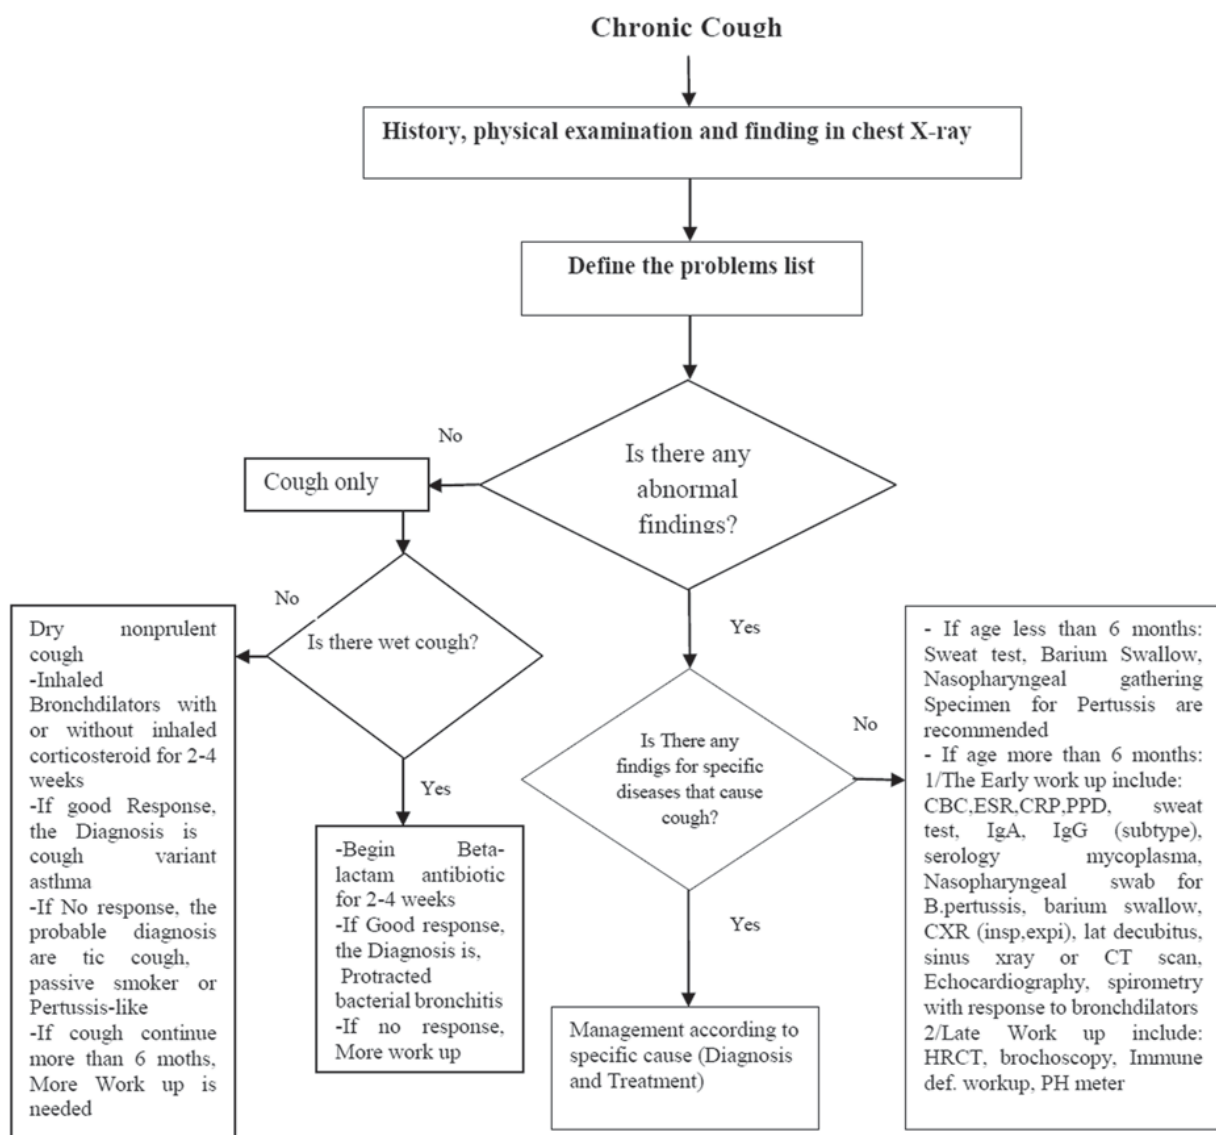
Chronic Cough

History, physical examination and finding in chest X-ray

Define the problems list

Is there any abnormal findings?

No

Cough only

No

Is there wet cough?

Dry nonprulent cough
-Inhaled Bronchdilators with or without inhaled corticosteroid for 2-4 weeks
-If good Response, the Diagnosis is cough variant asthma
-If No response, the probable diagnosis are tic cough, passive smoker or Pertussis-like
-If cough continue more than 6 moths, More Work up is needed

Yes

-Begin Beta-lactam antibiotic for 2-4 weeks
-If Good response, the Diagnosis is, Protracted bacterial bronchitis
-If no response, More work up

Yes

Is There any findigs for specific diseases that cause cough?

Yes

Management according to specific cause (Diagnosis and Treatment)

No

- If age less than 6 months: Sweat test, Barium Swallow, Nasopharyngeal gathering Specimen for Pertussis are recommended
- If age more than 6 months: 1/The Early work up include: CBC,ESR,CRP,PPD, sweat test, IgA, IgG (subtype), serology mycoplasma, Nasopharyngeal swab for B.pertussis, barium swallow, CXR (insp,expi), lat decubitus, sinus xray or CT scan, Echocardiography, spirometry with response to bronchdilators 2/Late Work up include: HRCT, brochoscopy, Immune def. workup, PH meter